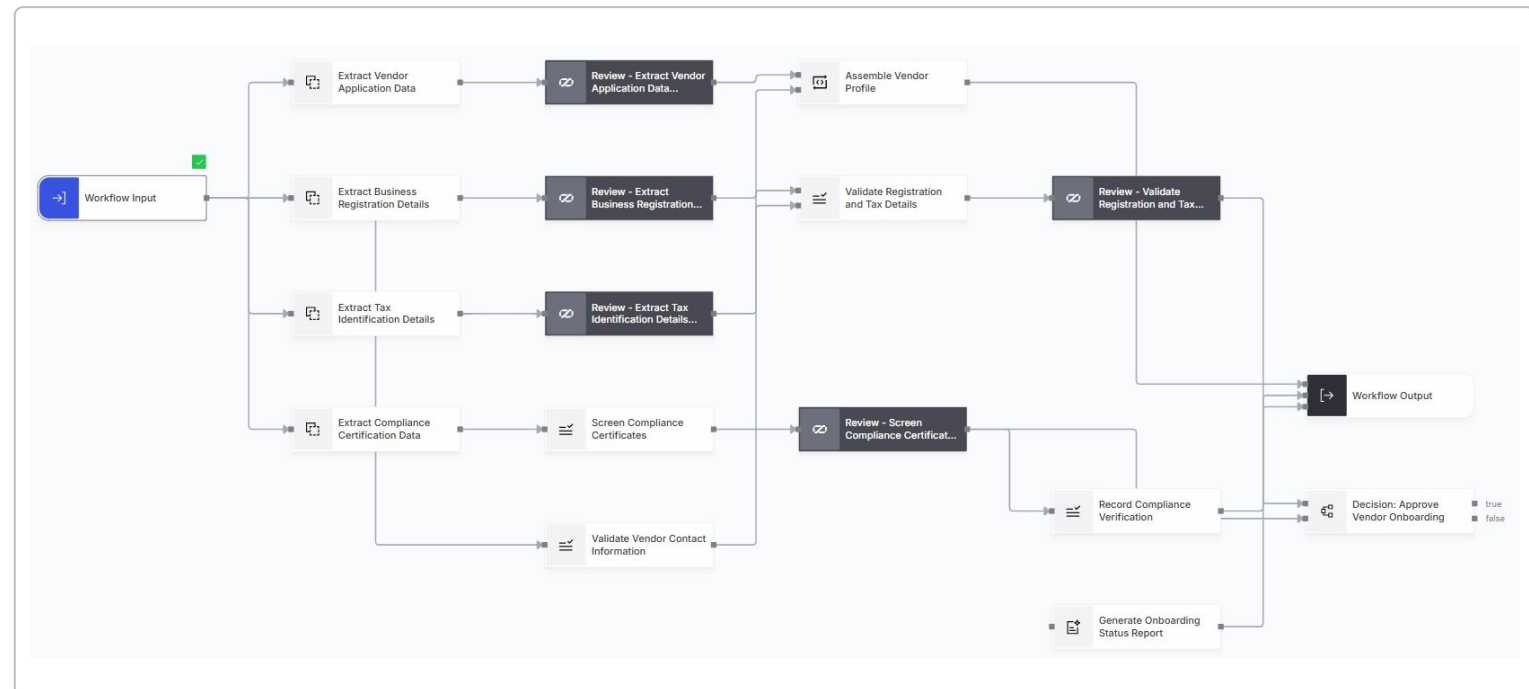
Workflow Input

Extract Vendor Application Data

Extract Business Registration Details

Extract Tax Identification Details

Extract Compliance Certification Data

Review - Extract Vendor Application Data...

Review - Extract Business Registration...

Review - Extract Tax Identification Details...

Screen Compliance Certificates

Validate Vendor Contact Information

Assemble Vendor Profile

Validate Registration and Tax Details

Review - Screen Compliance Certificat...

Review - Validate Registration and Tax...

Record Compliance Verification

Generate Onboarding Status Report

Workflow Output

Decision: Approve Vendor Onboarding

true

false